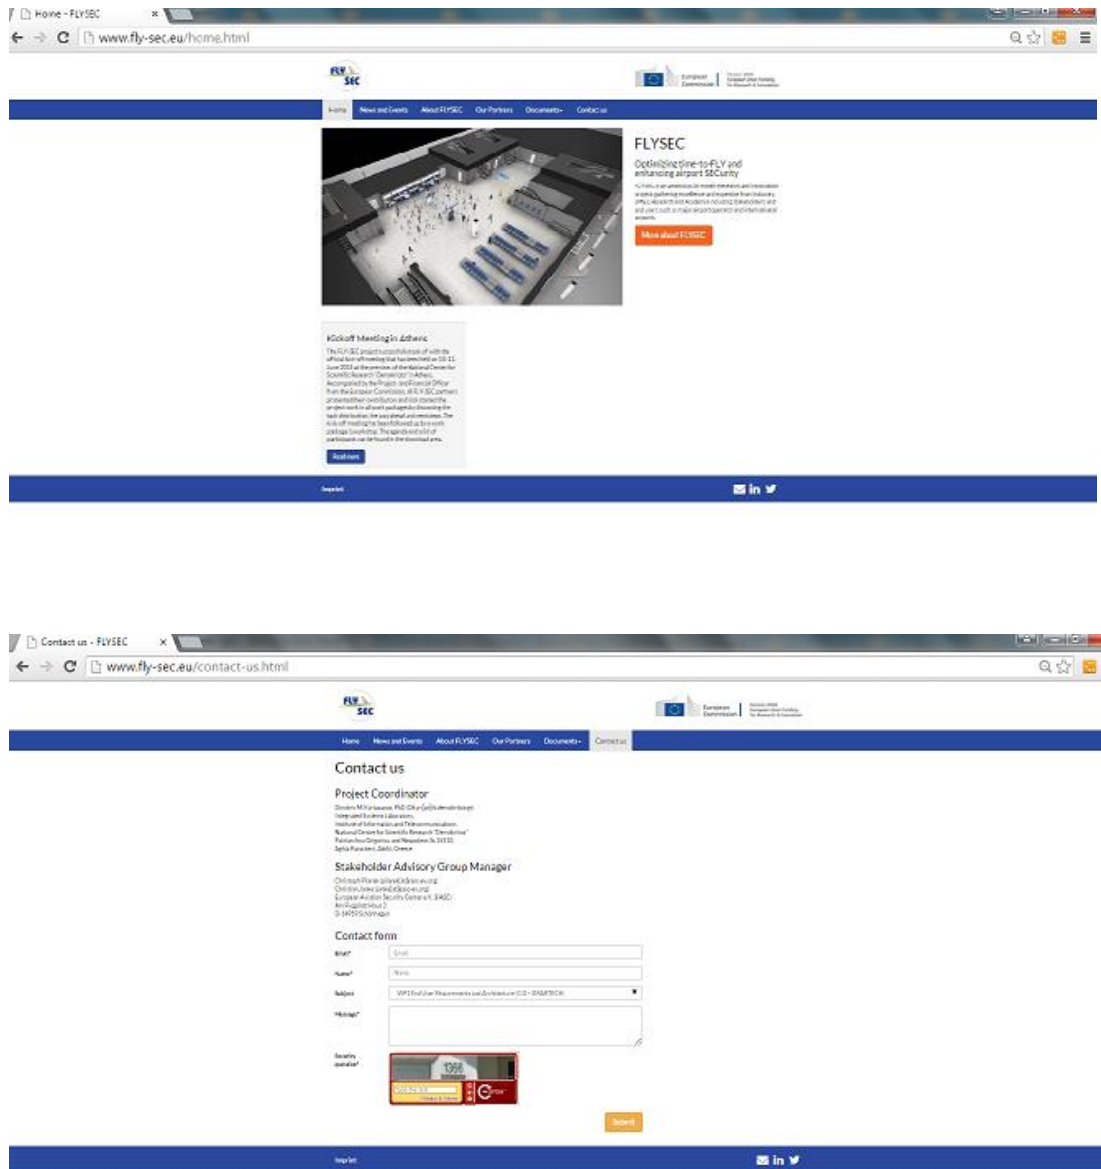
Home - FLYSEC

www.fly-sec.eu/home.html

FLY SEC

European Commission | Horizon 2020 European Union funding for Research & Innovation

Home News and Events About FLYSEC Our Partners Documents Contact us

FLYSEC

Optimizing time-to-FLY and enhancing airport SECurity

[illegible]

More about FLYSEC

Kickoff Meeting in Athens

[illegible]

Read more

Imprint

Contact us - FLYSEC

www.fly-sec.eu/contact-us.html

FLY SEC

European Commission | Horizon 2020 European Union funding for Research & Innovation

Home News and Events About FLYSEC Our Partners Documents Contact us

Contact us

Project Coordinator

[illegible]

Stakeholder Advisory Group Manager

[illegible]

Contact form

Email* Email

Name* Name

Subject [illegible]

Message*

Security question*

Submit

Imprint